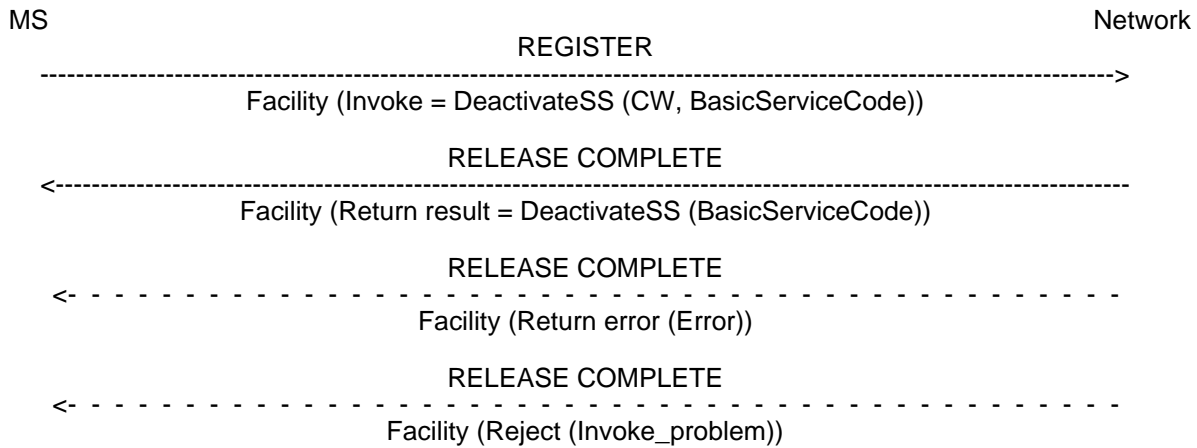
MS

Network

REGISTER

----------------------------------------------------------------------------------------------------------------->

Facility (Invoke = DeactivateSS (CW, BasicServiceCode))

RELEASE COMPLETE

<-----------------------------------------------------------------------------------------------------------------

Facility (Return result = DeactivateSS (BasicServiceCode))

RELEASE COMPLETE

<- - - - - - - - - - - - - - - - - - - - - - - - - - - - - - - - - - - - - - - - - - - - - - -

Facility (Return error (Error))

RELEASE COMPLETE

<- - - - - - - - - - - - - - - - - - - - - - - - - - - - - - - - - - - - - - - - - - - - - - -

Facility (Reject (Invoke_problem))